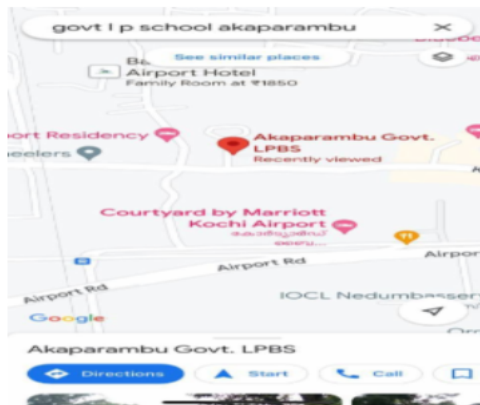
govt l p school akaparambu

See similar places

Ba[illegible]
Airport Hotel
Family Room at ₹1850

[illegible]ort Residency

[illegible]eelers

Akaparambu Govt. LPBS
Recently viewed

Courtyard by Marriott Kochi Airport
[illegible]

Airport Rd

Airport Rd

Airpor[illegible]

IOCL Nedumbasser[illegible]

Google

Akaparambu Govt. LPBS

Directions

Start

Call